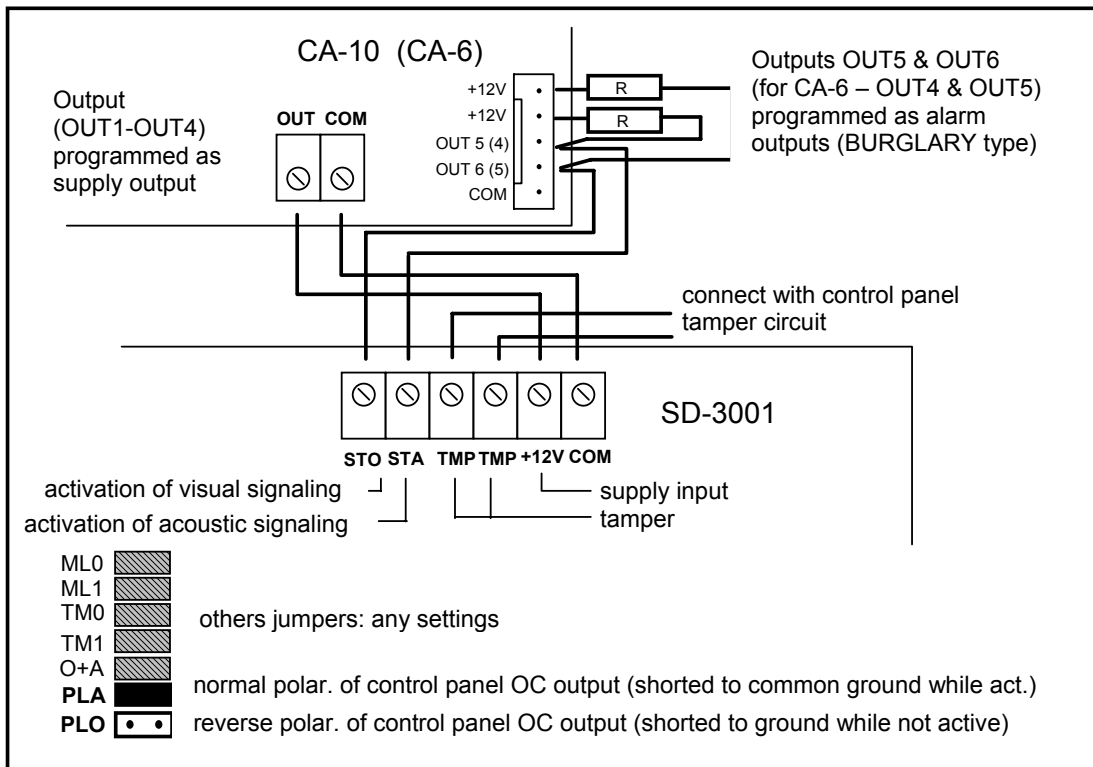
CA-10 (CA-6)

Output (OUT1-OUT4) programmed as supply output

OUT COM

+12V
+12V
OUT 5 (4)
OUT 6 (5)
COM

R
R

Outputs OUT5 & OUT6 (for CA-6 – OUT4 & OUT5) programmed as alarm outputs (BURGLARY type)

connect with control panel tamper circuit

SD-3001

STO STA TMP TMP +12V COM

activation of visual signaling
activation of acoustic signaling

supply input
tamper

ML0
ML1
TM0
TM1
O+A

others jumpers: any settings

PLA normal polar. of control panel OC output (shorted to common ground while act.)
PLO reverse polar. of control panel OC output (shorted to ground while not active)